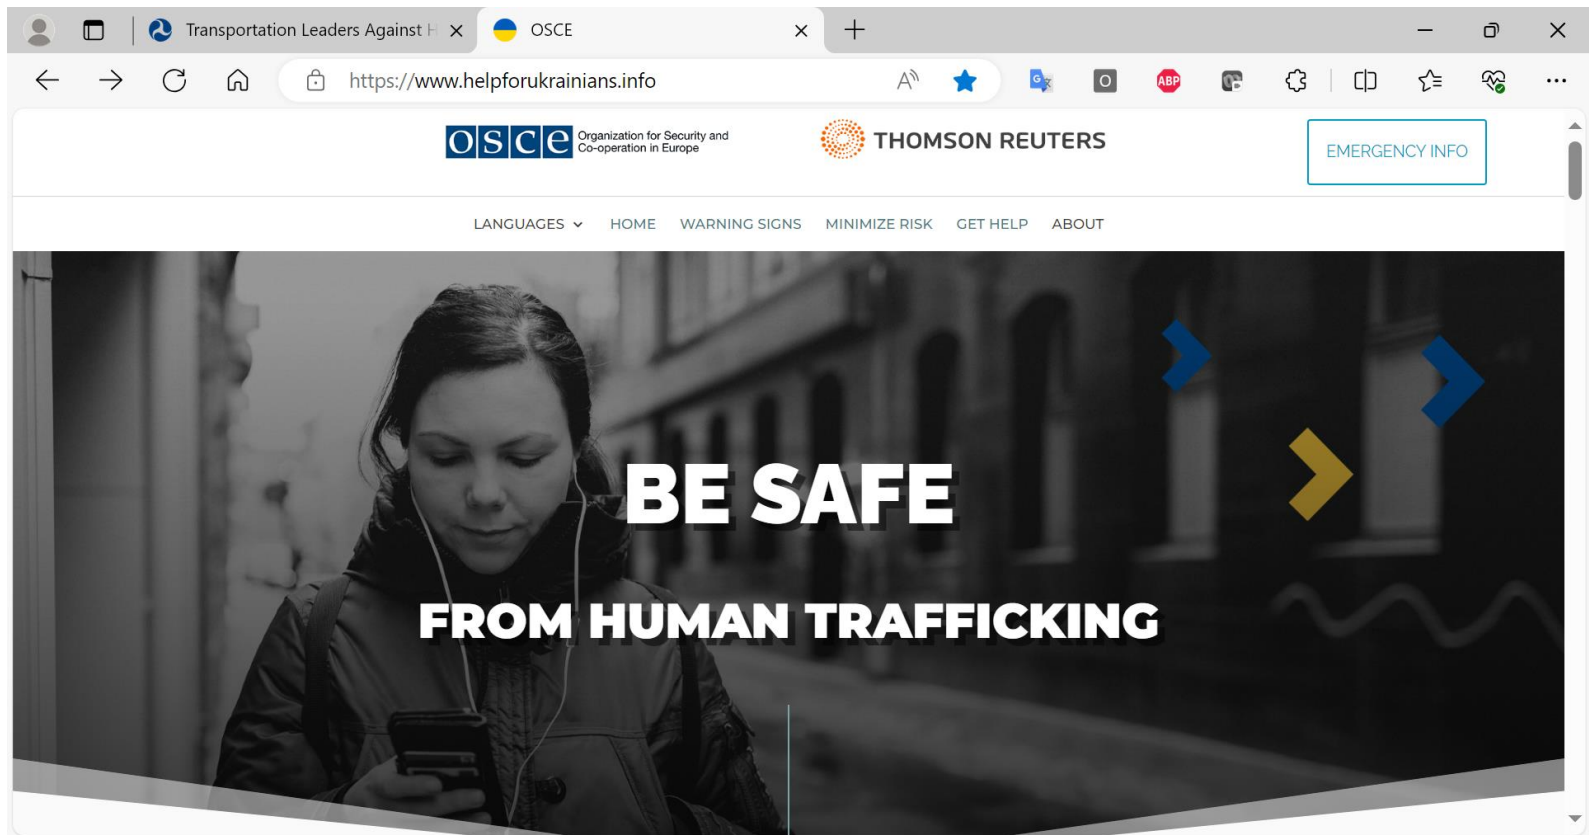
Transportation Leaders Against H

OSCE

https://www.helpforukrainians.info

ABP

OSCE Organization for Security and Co-operation in Europe

THOMSON REUTERS

EMERGENCY INFO

LANGUAGES HOME WARNING SIGNS MINIMIZE RISK GET HELP ABOUT

BE SAFE

FROM HUMAN TRAFFICKING